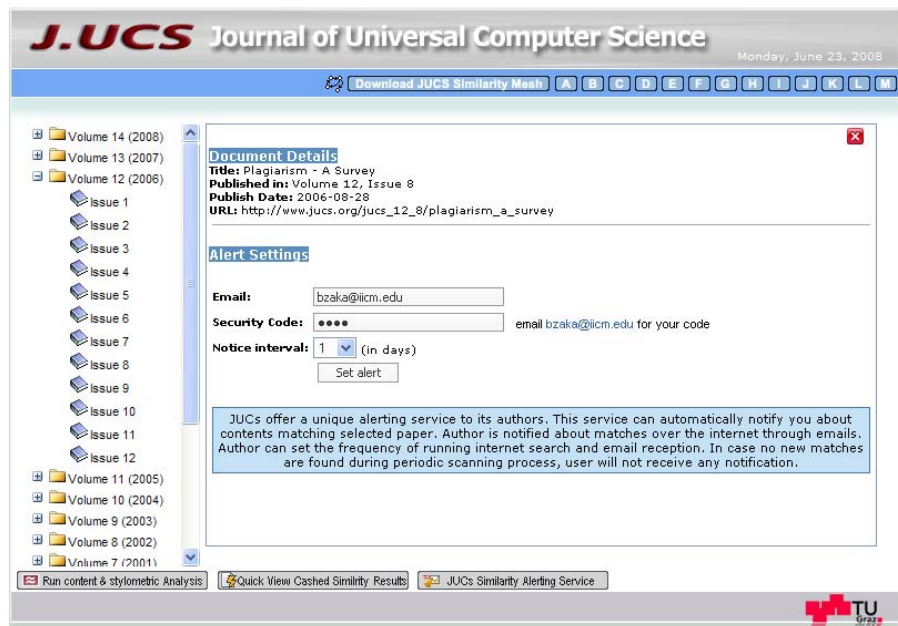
J.UCS Journal of Universal Computer Science

Monday, June 23, 2008

Download JUCS Similarity Mesh A B C D E F G H I J K L M

Volume 14 (2008)
Volume 13 (2007)
Volume 12 (2006)
Issue 1
Issue 2
Issue 3
Issue 4
Issue 5
Issue 6
Issue 7
Issue 8
Issue 9
Issue 10
Issue 11
Issue 12
Volume 11 (2005)
Volume 10 (2004)
Volume 9 (2003)
Volume 8 (2002)
Volume 7 (2001)

Document Details
Title: Plagiarism - A Survey
Published in: Volume 12, Issue 8
Publish Date: 2006-08-28
URL: http://www.jucs.org/jucs_12_8/plagiarism_a_survey

Alert Settings

Email: bzaka@iicm.edu
Security Code: ●●●● email bzaka@iicm.edu for your code
Notice interval: 1 (in days)
Set alert

JUCs offer a unique alerting service to its authors. This service can automatically notify you about contents matching selected paper. Author is notified about matches over the internet through emails. Author can set the frequency of running internet search and email reception. In case no new matches are found during periodic scanning process, user will not receive any notification.

Run content & stylometric Analysis
Quick View Cashed Similrity Results
JUCs Similarity Alerting Service

TU Graz